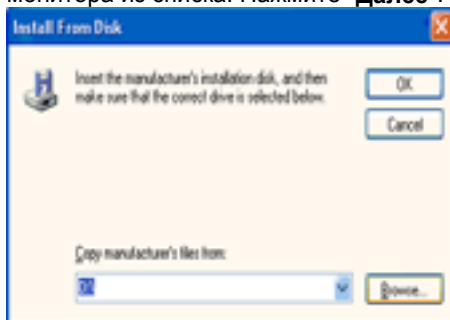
монитора из списка. Нажмите "Далее".

Install From Disk

Insert the manufacturer's installation disk, and then make sure that the correct drive is selected below.

OK

Cancel

Copy manufacturer's files from:

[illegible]

Browse...